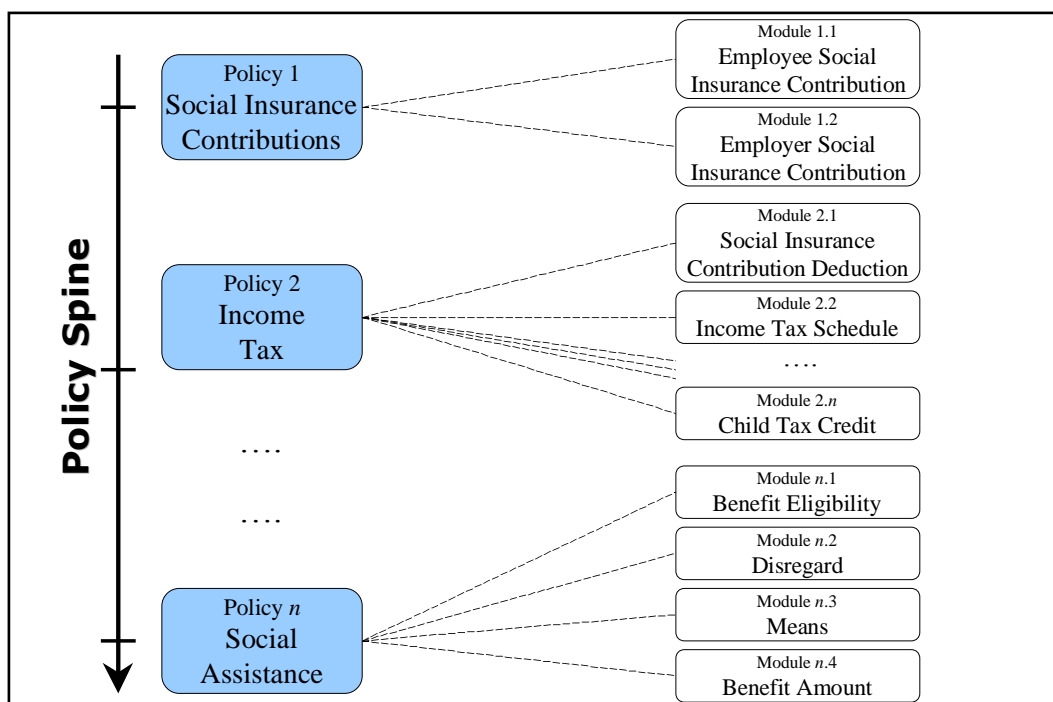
Policy Spine

Policy 1
Social Insurance Contributions

Module 1.1
Employee Social Insurance Contribution

Module 1.2
Employer Social Insurance Contribution

Policy 2
Income Tax

Module 2.1
Social Insurance Contribution Deduction

Module 2.2
Income Tax Schedule

....

Module 2.$n$
Child Tax Credit

....

....

Policy $n$
Social Assistance

Module $n$.1
Benefit Eligibility

Module $n$.2
Disregard

Module $n$.3
Means

Module $n$.4
Benefit Amount